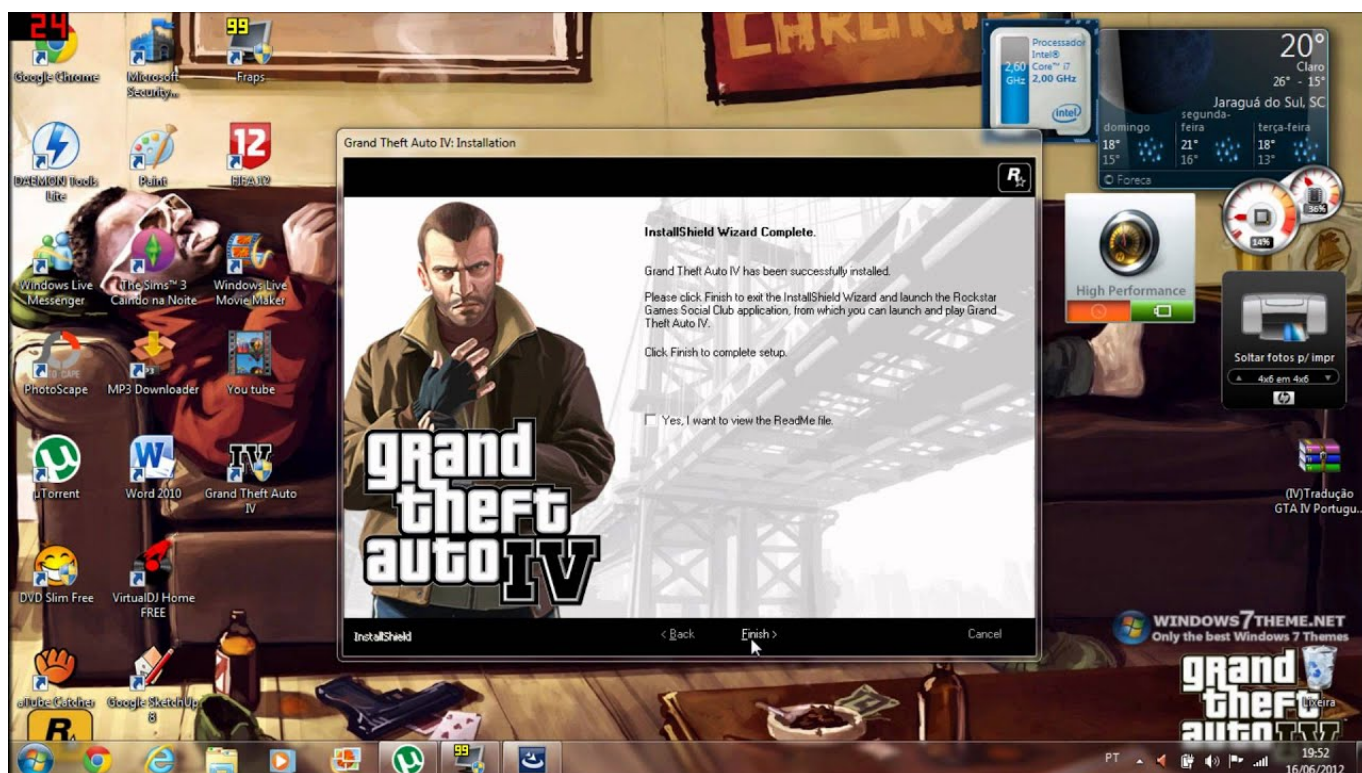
24

Google Chrome

Microsoft Security...

99

Fraps

DAEMON Tools Lite

Paint

12

FIFA 12

Windows Live Messenger

The Sims™ 3 Caindo na Noite

Windows Live Movie Maker

PhotoScape

MP3 Downloader

You tube

µTorrent

Word 2010

Grand Theft Auto IV

DVD Slim Free

VirtualDJ Home FREE

aTube Catcher

Google SketchUp 8

Processador Intel® Core™ i7 2,00 GHz

2,60 GHz

intel

20°
Claro
26° - 15°
Jaraguá do Sul, SC

| domingo | segunda-feira | terça-feira |
|---|---|---|
| 18° 15° | 21° 16° | 18° 13° |

© Foreca

14%

36%

High Performance

Soltar fotos p/ impr

4x6 em 4x6

hp

(IV)Tradução GTA IV Portugu...

WINDOWS7THEME.NET
Only the best Windows 7 Themes

grand theft auto IV

Lixeira

Grand Theft Auto IV: Installation

InstallShield Wizard Complete.

Grand Theft Auto IV has been successfully installed.

Please click Finish to exit the InstallShield Wizard and launch the Rockstar Games Social Club application, from which you can launch and play Grand Theft Auto IV.

Click Finish to complete setup.

Yes, I want to view the ReadMe file.

grand theft auto IV

InstallShield

< Back

Finish >

Cancel

PT

19:52
16/06/2012